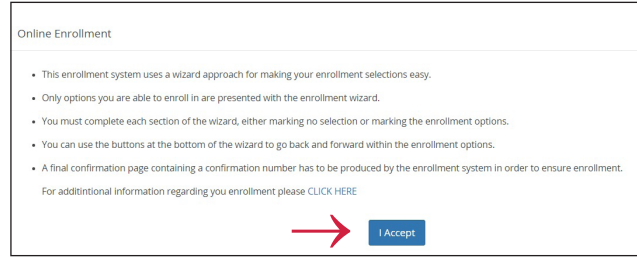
Online Enrollment

- This enrollment system uses a wizard approach for making your enrollment selections easy.
- Only options you are able to enroll in are presented with the enrollment wizard.
- You must complete each section of the wizard, either marking no selection or marking the enrollment options.
- You can use the buttons at the bottom of the wizard to go back and forward within the enrollment options.
- A final confirmation page containing a confirmation number has to be produced by the enrollment system in order to ensure enrollment.

For additintional information regarding you enrollment please CLICK HERE

I Accept